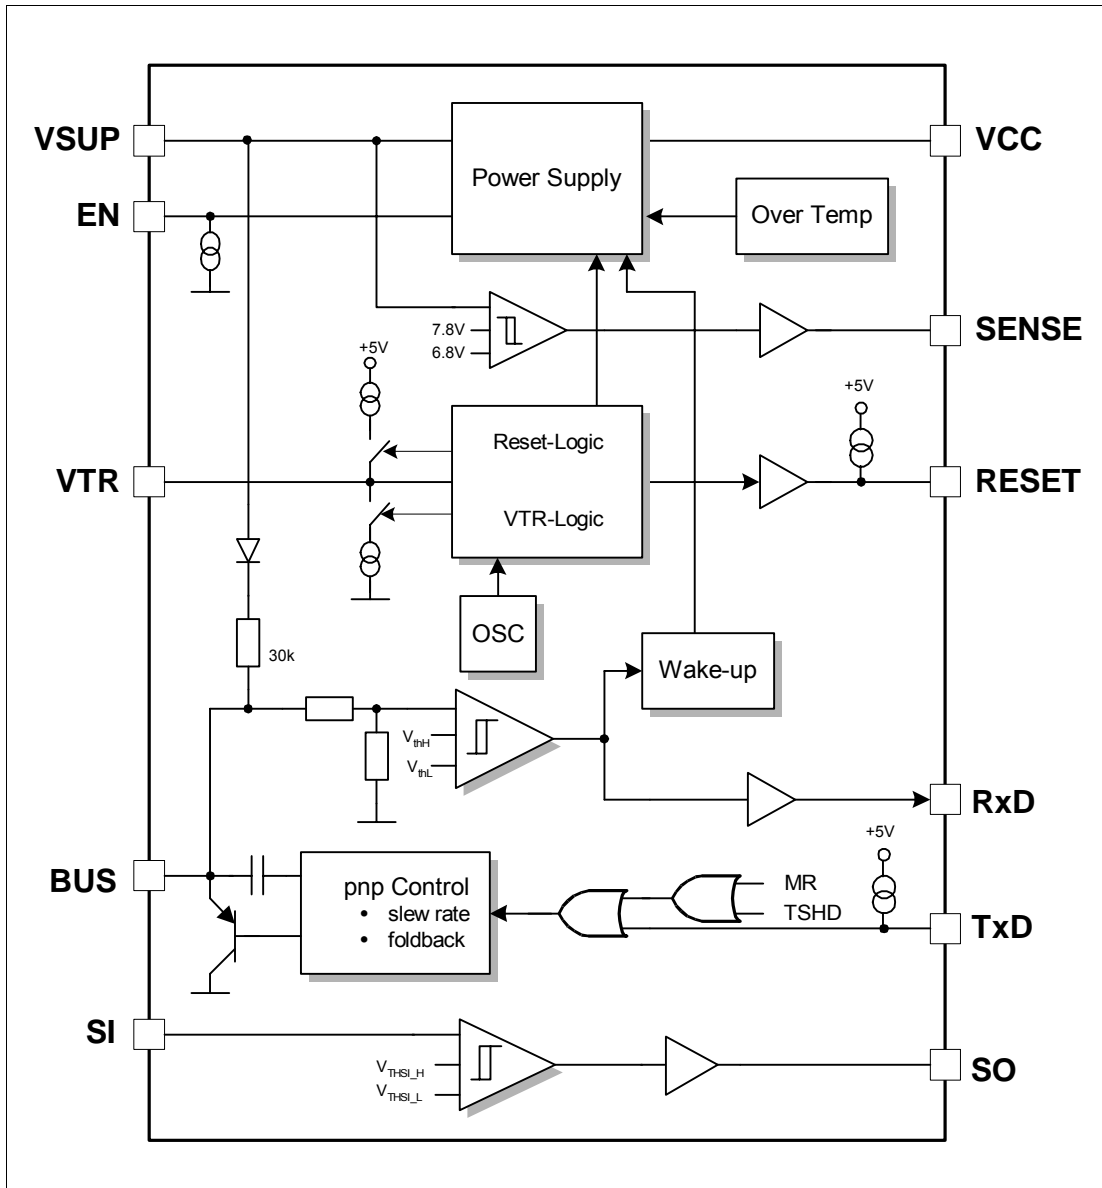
VSUP
EN
Power Supply
VCC
Over Temp
7.8V
6.8V
SENSE
+5V
+5V
Reset-Logic
VTR
RESET
VTR-Logic
OSC
30k
Wake-up
$V_{thH}$
$V_{thL}$
RxD
+5V
BUS
pnp Control
• slew rate
• foldback
MR
TSHD
TxD
SI
$V_{THSI\_H}$
$V_{THSI\_L}$
SO